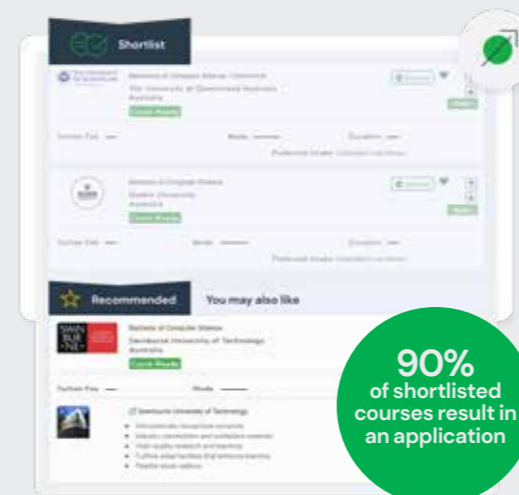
Shortlist

Masters of Computer Science / Commerce
The University of Queensland Australia
Australia
Tuition Fee —
Mode —
Duration —
Preferred Intake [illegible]

Masters of Computer Science
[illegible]
Australia
Tuition Fee —
Mode —
Duration —
Preferred Intake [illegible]

Recommended
You may also like

SWIN BUR NE
Bachelor of Computer Science
Swinburne University of Technology
Australia
Tuition Fee —
Mode —

Swinburne University of Technology

90%
of shortlisted courses result in an application